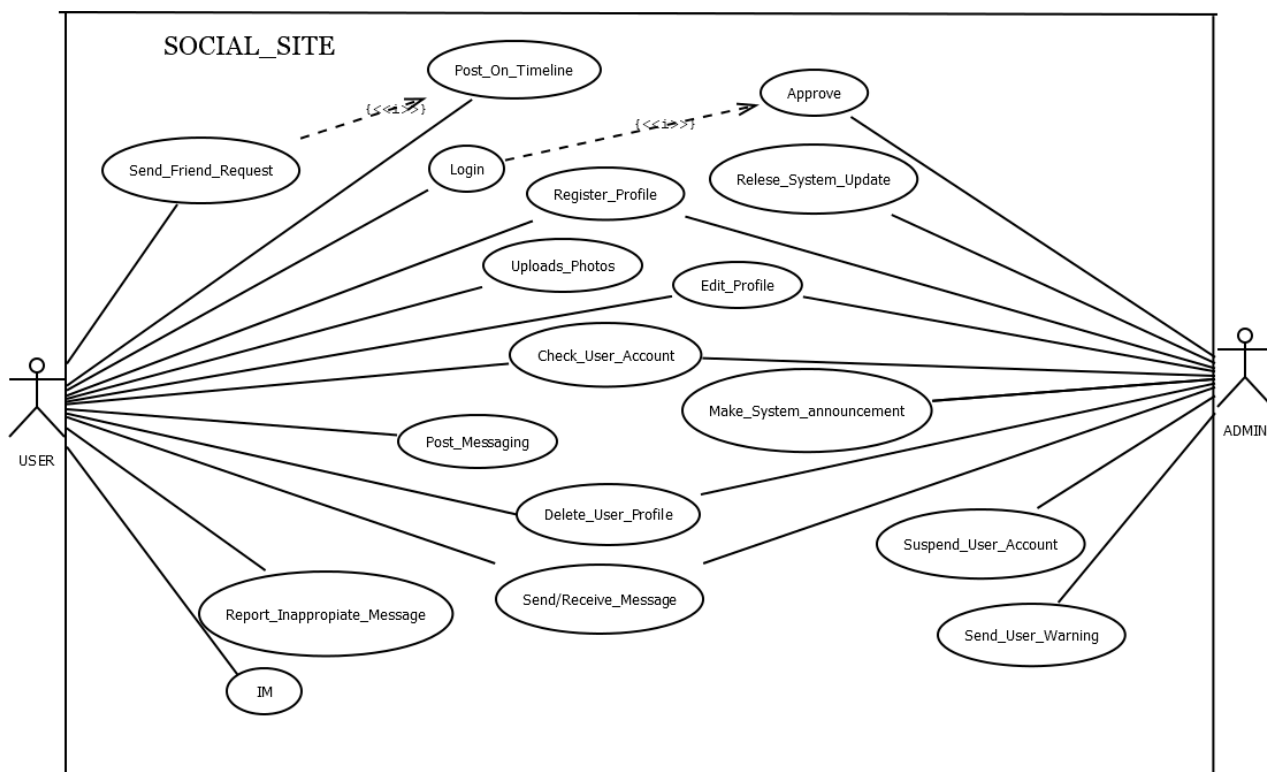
SOCIAL_SITE

Post_On_Timeline

{<<i>>}

Approve

{<<i>>}

Send_Friend_Request

Login

Register_Profile

Relese_System_Update

Uploads_Photos

Edit_Profile

Check_User_Account

Make_System_announcement

USER

ADMIN

Post_Messaging

Delete_User_Profile

Suspend_User_Account

Send/Receive_Message

Report_Inappropiate_Message

Send_User_Warning

IM